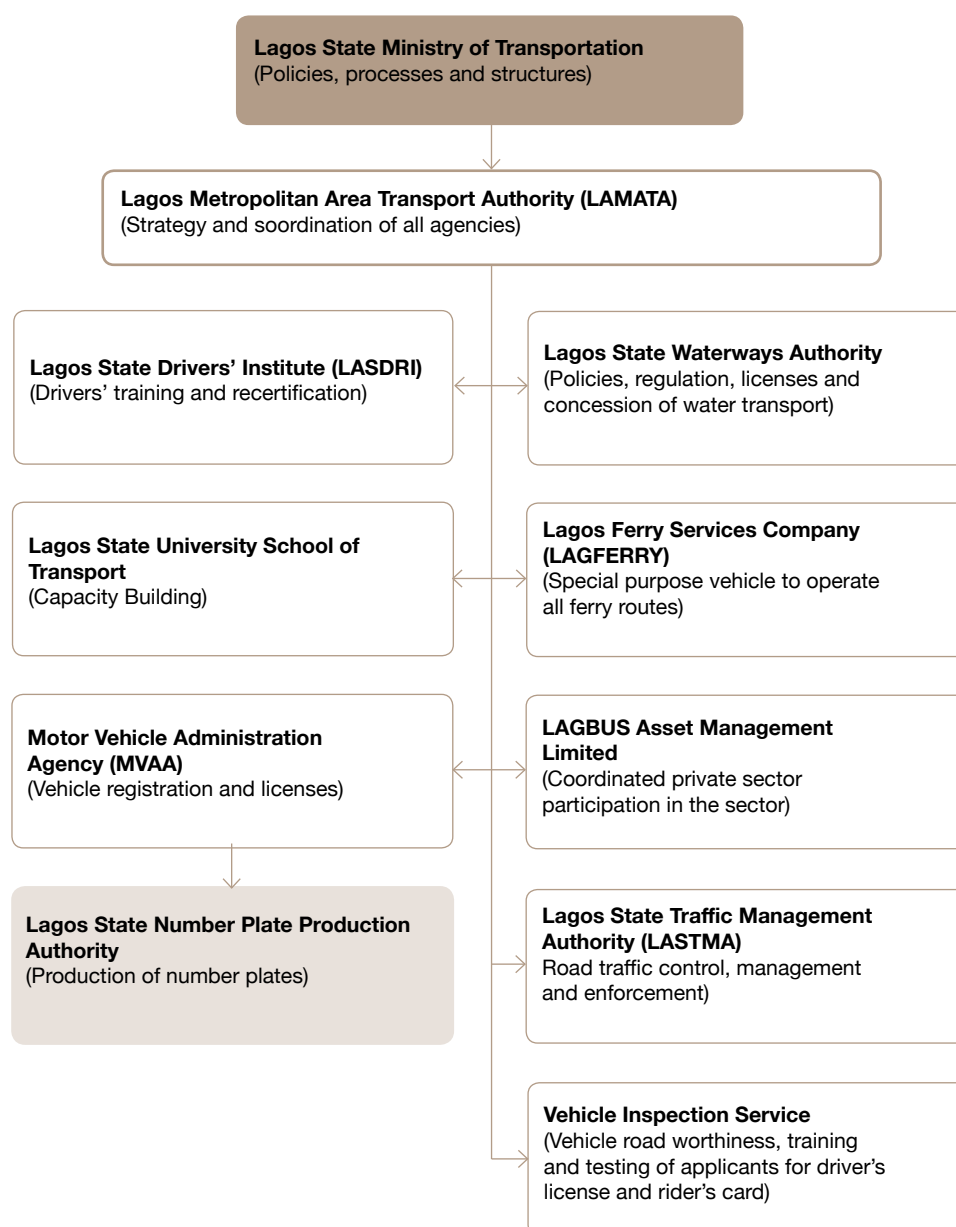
**Lagos State Ministry of Transportation**
(Policies, processes and structures)

**Lagos Metropolitan Area Transport Authority (LAMATA)**
(Strategy and soordination of all agencies)

**Lagos State Drivers' Institute (LASDRI)**
(Drivers' training and recertification)

**Lagos State Waterways Authority**
(Policies, regulation, licenses and concession of water transport)

**Lagos State University School of Transport**
(Capacity Building)

**Lagos Ferry Services Company (LAGFERRY)**
(Special purpose vehicle to operate all ferry routes)

**Motor Vehicle Administration Agency (MVAA)**
(Vehicle registration and licenses)

**LAGBUS Asset Management Limited**
(Coordinated private sector participation in the sector)

**Lagos State Number Plate Production Authority**
(Production of number plates)

**Lagos State Traffic Management Authority (LASTMA)**
Road traffic control, management and enforcement)

**Vehicle Inspection Service**
(Vehicle road worthiness, training and testing of applicants for driver's license and rider's card)